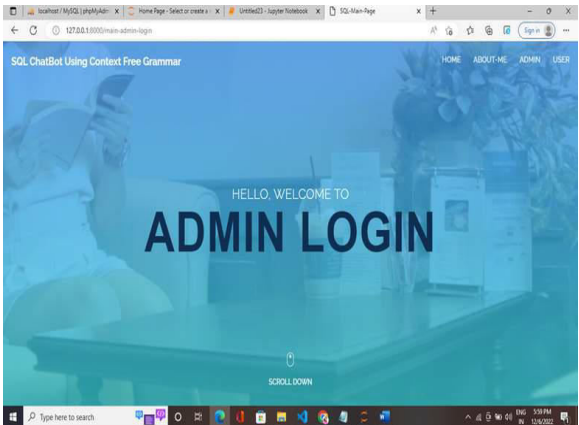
localhost / MySQL | phpMyAdm × Home Page - Select or create a × Untitled23 - Jupyter Notebook × SQL-Main-Page × +

127.0.0.1:8000/main-admin-login

Sign in

SQL ChatBot Using Context Free Grammar

HOME ABOUT-ME ADMIN USER

HELLO, WELCOME TO

ADMIN LOGIN

SCROLL DOWN

Type here to search

ENG IN 5:59 PM 12/6/2022